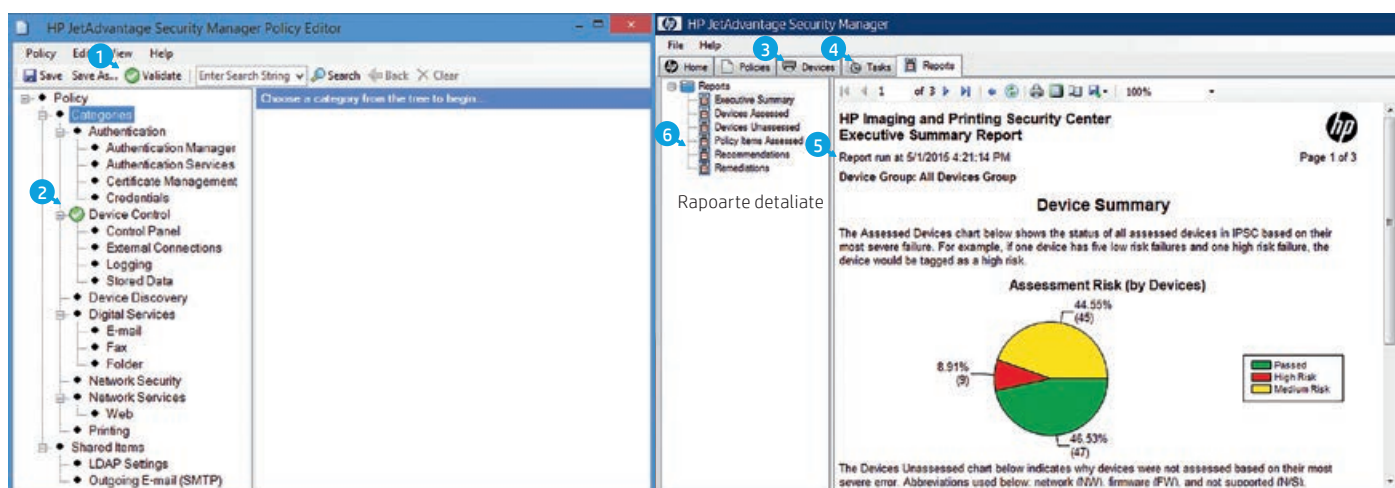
HP JetAdvantage Security Manager Policy Editor

Policy Edit View Help

1

Save Save As... Validate Enter Search String Search Back Clear

Policy
Categories
Authentication
Authentication Manager
Authentication Services
Certificate Management
Credentials
2
Device Control
Control Panel
External Connections
Logging
Stored Data
Device Discovery
Digital Services
E-mail
Fax
Folder
Network Security
Network Services
Web
Printing
Shared Items
LDAP Settings
Outgoing E-mail (SMTP)

Choose a category from the tree to begin...

HP JetAdvantage Security Manager

File Help

3 4

Home Policies Devices Tasks Reports

Reports
Executive Summary
Devices Assessed
Devices Unassessed
Policy Items Assessed
Recommendations
Remediations

6

Rapoarte detaliate

1 of 3 100%

HP Imaging and Printing Security Center
Executive Summary Report

5

Report run at 5/1/2015 4:21:14 PM

Page 1 of 3

Device Group: All Devices Group

Device Summary

The Assessed Devices chart below shows the status of all assessed devices in IPSC based on their most severe failure. For example, if one device has five low risk failures and one high risk failure, the device would be tagged as a high risk.

Assessment Risk (by Devices)

44.55%
(45)

8.91%
(9)

46.53%
(47)

Passed
High Risk
Medium Risk

The Devices Unassessed chart below indicates why devices were not assessed based on their most severe error. Abbreviations used below: network (NW), firmware (FW), and not supported (N/S).